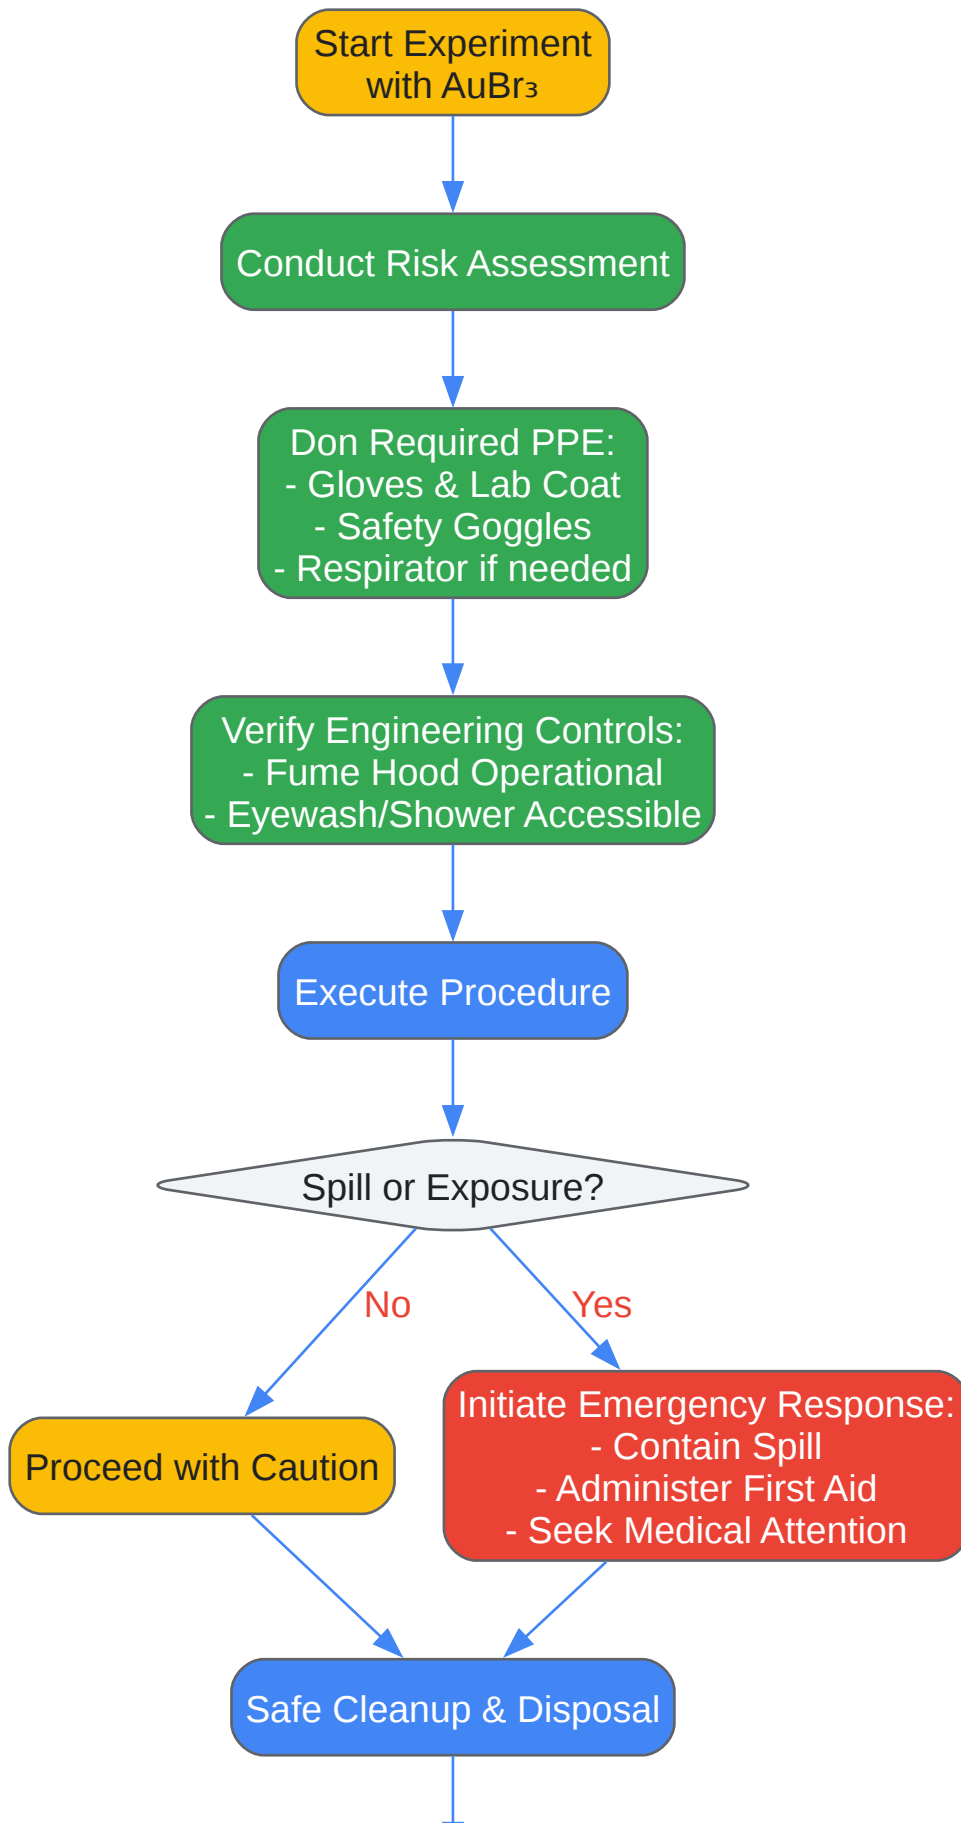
Start Experiment with AuBr₃

Conduct Risk Assessment

Don Required PPE:
- Gloves & Lab Coat
- Safety Goggles
- Respirator if needed

Verify Engineering Controls:
- Fume Hood Operational
- Eyewash/Shower Accessible

Execute Procedure

Spill or Exposure?

No

Yes

Proceed with Caution

Initiate Emergency Response:
- Contain Spill
- Administer First Aid
- Seek Medical Attention

Safe Cleanup & Disposal